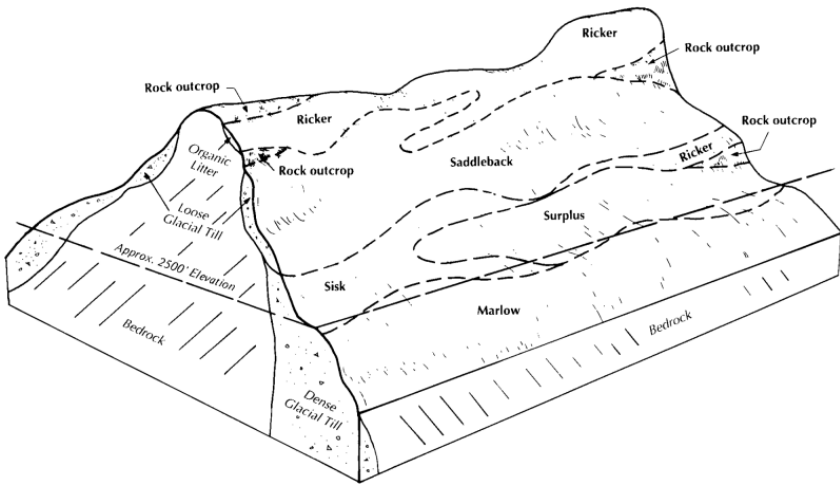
Ricker

Rock outcrop

Rock outcrop

Ricker

Rock outcrop

Organic Litter

Rock outcrop

Saddleback

Ricker

Loose Glacial Till

Surplus

Approx. 2500' Elevation

Sisk

Marlow

Bedrock

Bedrock

Dense Glacial Till